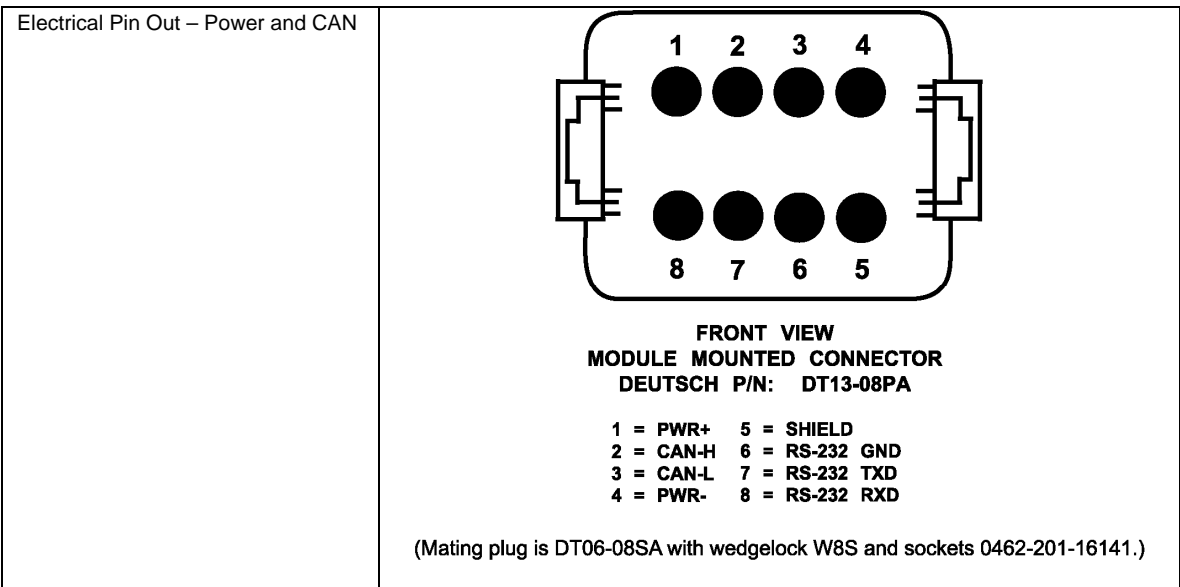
| Electrical Pin Out – Power and CAN | 1 2 3 4<br>8 7 6 5<br>FRONT VIEW<br>MODULE MOUNTED CONNECTOR<br>DEUTSCH P/N: DT13-08PA<br>1 = PWR+ 5 = SHIELD<br>2 = CAN-H 6 = RS-232 GND<br>3 = CAN-L 7 = RS-232 TXD<br>4 = PWR- 8 = RS-232 RXD<br>(Mating plug is DT06-08SA with wedgelock W8S and sockets 0462-201-16141.) |
|---|---|